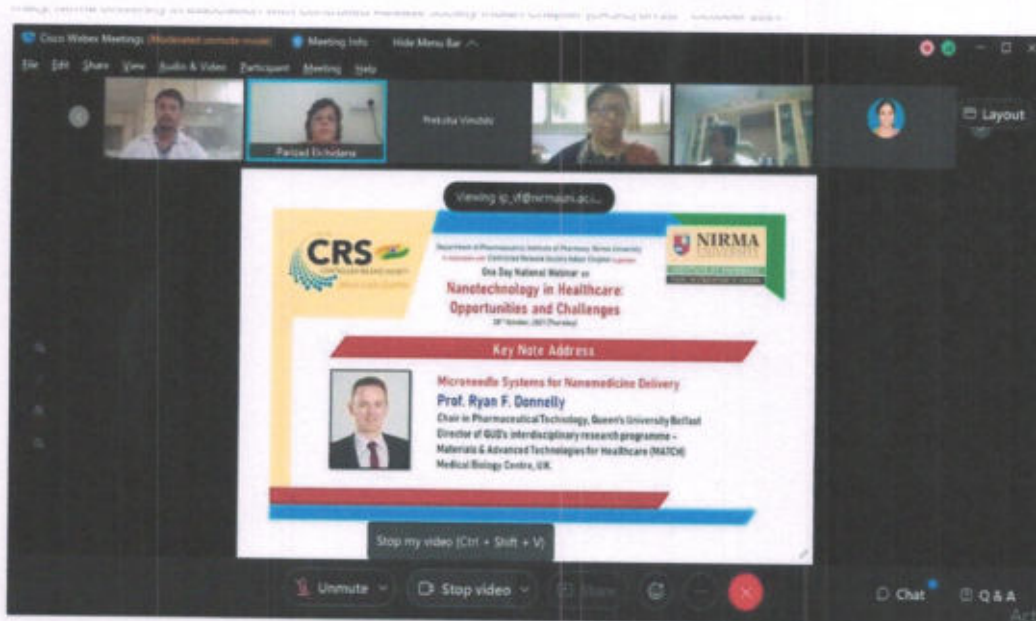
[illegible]

Cisco Webex Meetings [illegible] Meeting Info Hide Menu Bar

File Edit Share View Audio & Video Participant Meeting Help

Layout

Parizad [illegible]

Prakruta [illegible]

Viewing ip_vf@nirmauni.ac.i...

CRS

Department of Pharmaceutics, Institute of Pharmacy, Nirma University in association with Controlled Release Society Indian Chapter organizes

One Day National Webinar on

Nanotechnology in Healthcare: Opportunities and Challenges

28th October, 2021 (Thursday)

NIRMA UNIVERSITY

Key Note Address

Microneedle Systems for Nanomedicine Delivery

Prof. Ryan F. Donnelly

Chair in Pharmaceutical Technology, Queen's University Belfast

Director of QUB's interdisciplinary research programme – Materials & Advanced Technologies for Healthcare (MATCH)

Medical Biology Centre, UK.

Stop my video (Ctrl + Shift + V)

Unmute Stop video Share Chat Q & A